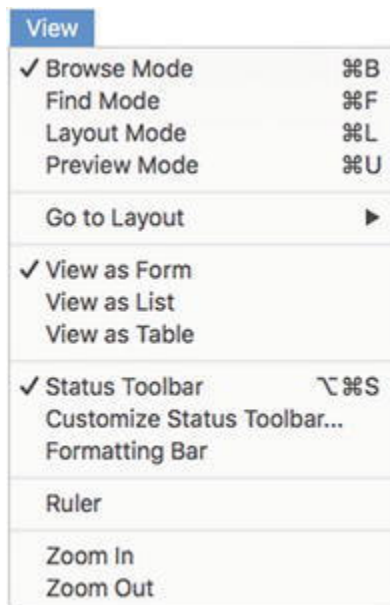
View

✓ Browse Mode ⌘B
Find Mode ⌘F
Layout Mode ⌘L
Preview Mode ⌘U

Go to Layout ▶

✓ View as Form
View as List
View as Table

✓ Status Toolbar ⌥⌘S
Customize Status Toolbar...
Formatting Bar

Ruler

Zoom In
Zoom Out